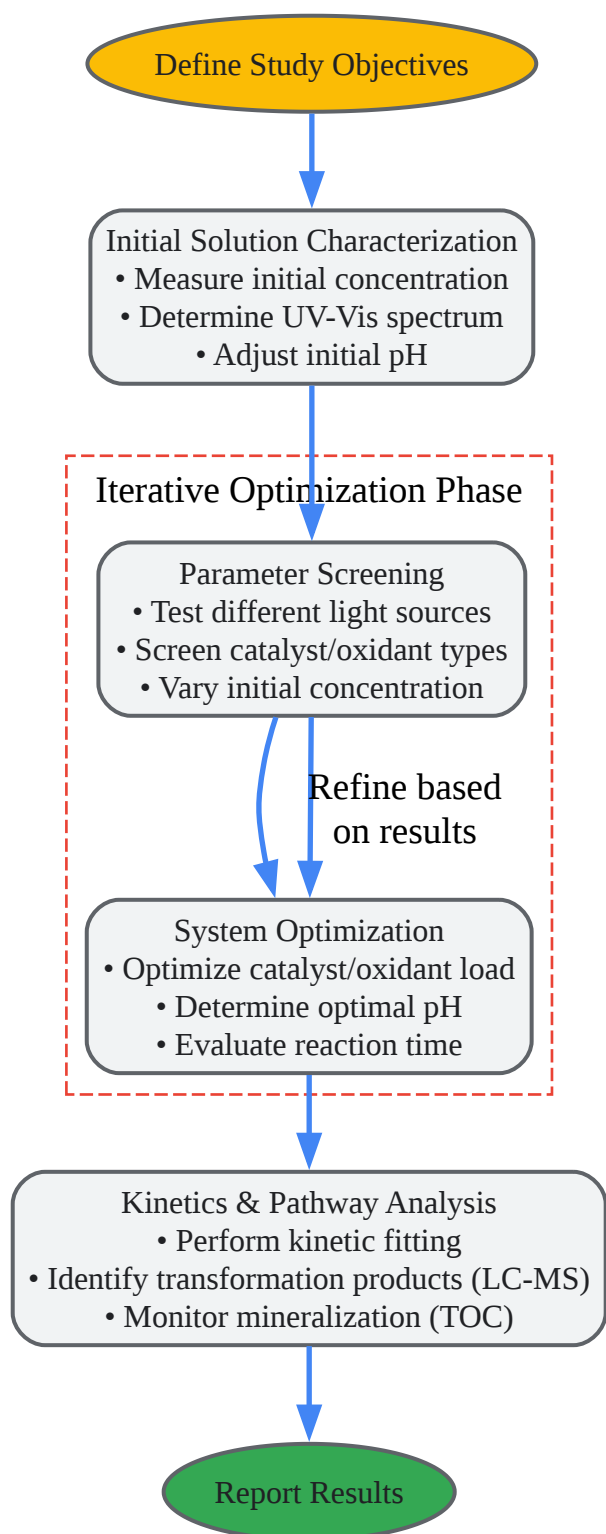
Define Study Objectives

Initial Solution Characterization
• Measure initial concentration
• Determine UV-Vis spectrum
• Adjust initial pH

Iterative Optimization Phase

Parameter Screening
• Test different light sources
• Screen catalyst/oxidant types
• Vary initial concentration

Refine based on results

System Optimization
• Optimize catalyst/oxidant load
• Determine optimal pH
• Evaluate reaction time

Kinetics & Pathway Analysis
• Perform kinetic fitting
• Identify transformation products (LC-MS)
• Monitor mineralization (TOC)

Report Results